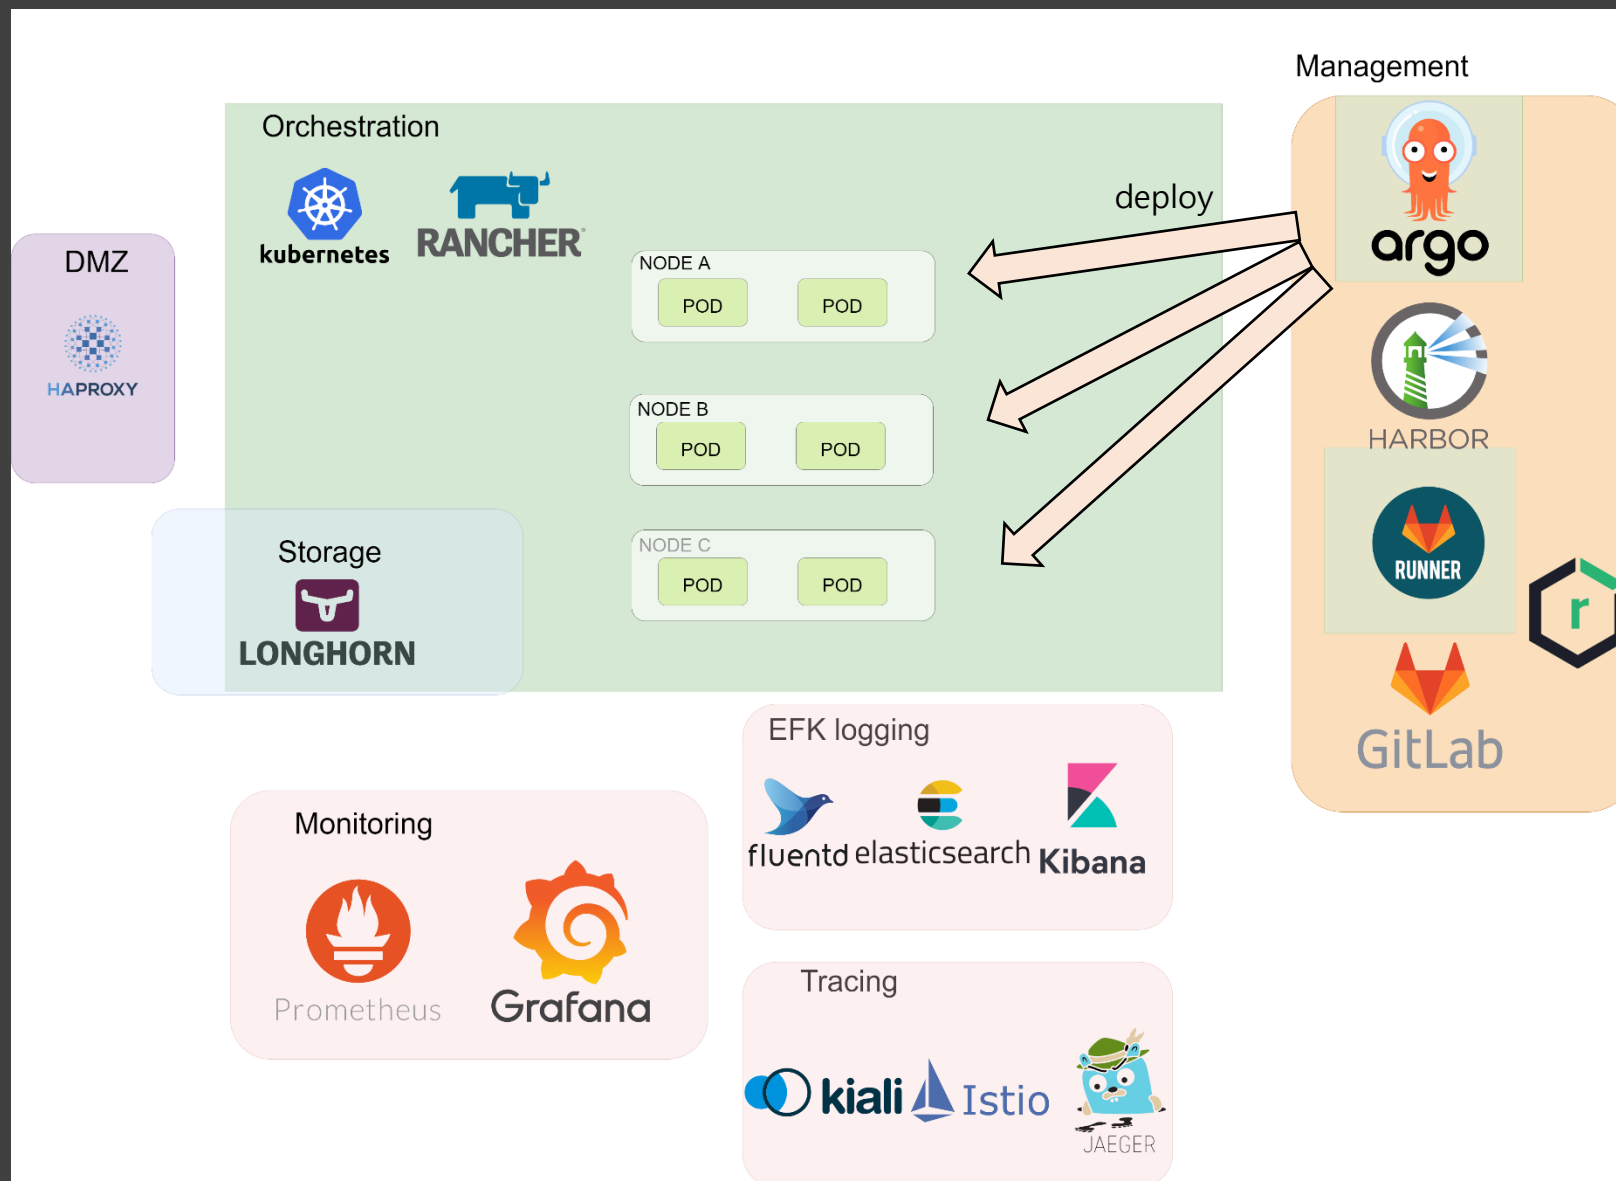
Management

Orchestration

kubernetes RANCHER

deploy

argo

DMZ

HAPROXY

NODE A
POD POD

NODE B
POD POD

HARBOR

RUNNER

Storage
LONGHORN

NODE C
POD POD

r

GitLab

EFK logging

fluentd elasticsearch Kibana

Monitoring

Prometheus Grafana

Tracing

kiali Istio JAEGER